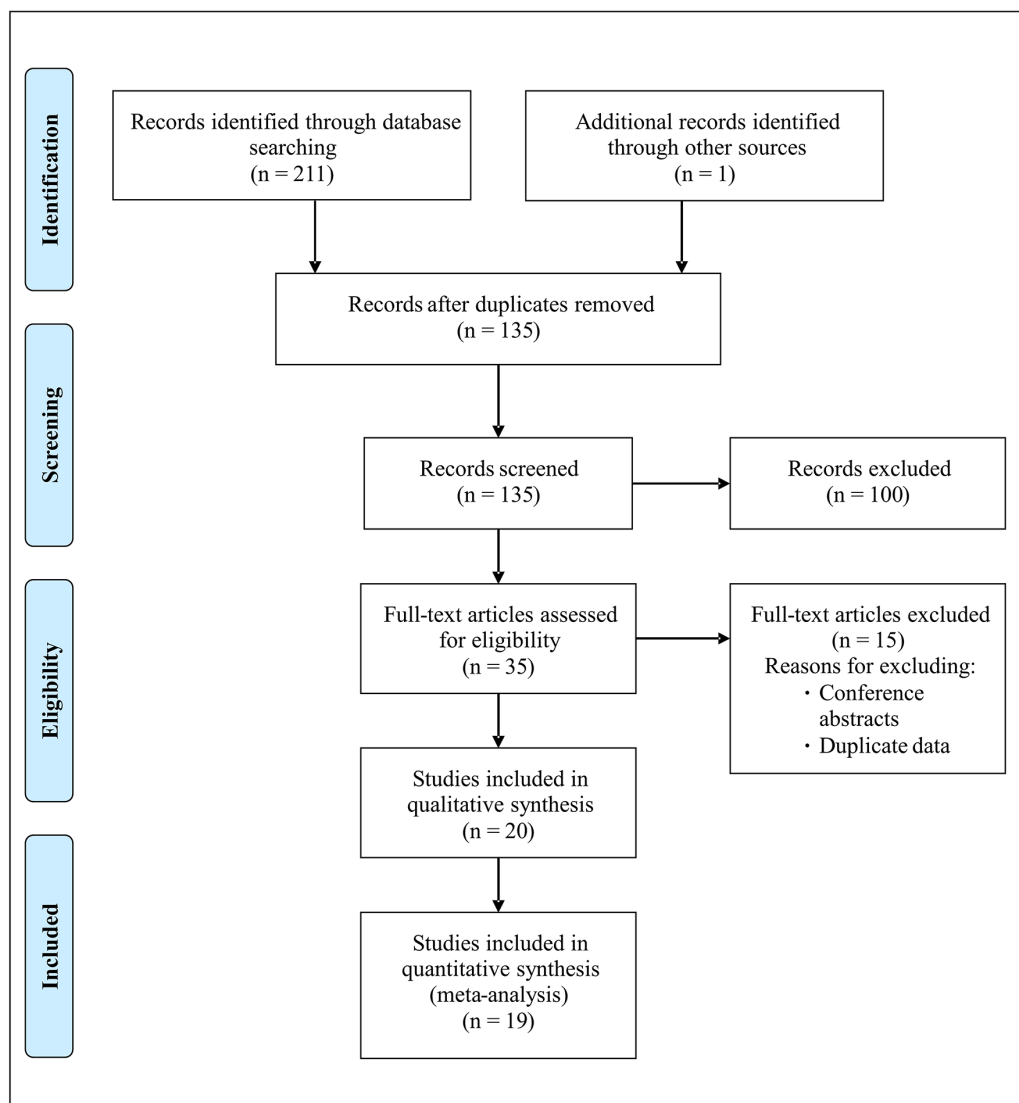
Identification

Records identified through database searching
(n = 211)

Additional records identified through other sources
(n = 1)

Records after duplicates removed
(n = 135)

Screening

Records screened
(n = 135)

Records excluded
(n = 100)

Eligibility

Full-text articles assessed for eligibility
(n = 35)

Full-text articles excluded
(n = 15)
Reasons for excluding:
・Conference abstracts
・Duplicate data

Studies included in qualitative synthesis
(n = 20)

Included

Studies included in quantitative synthesis
(meta-analysis)
(n = 19)